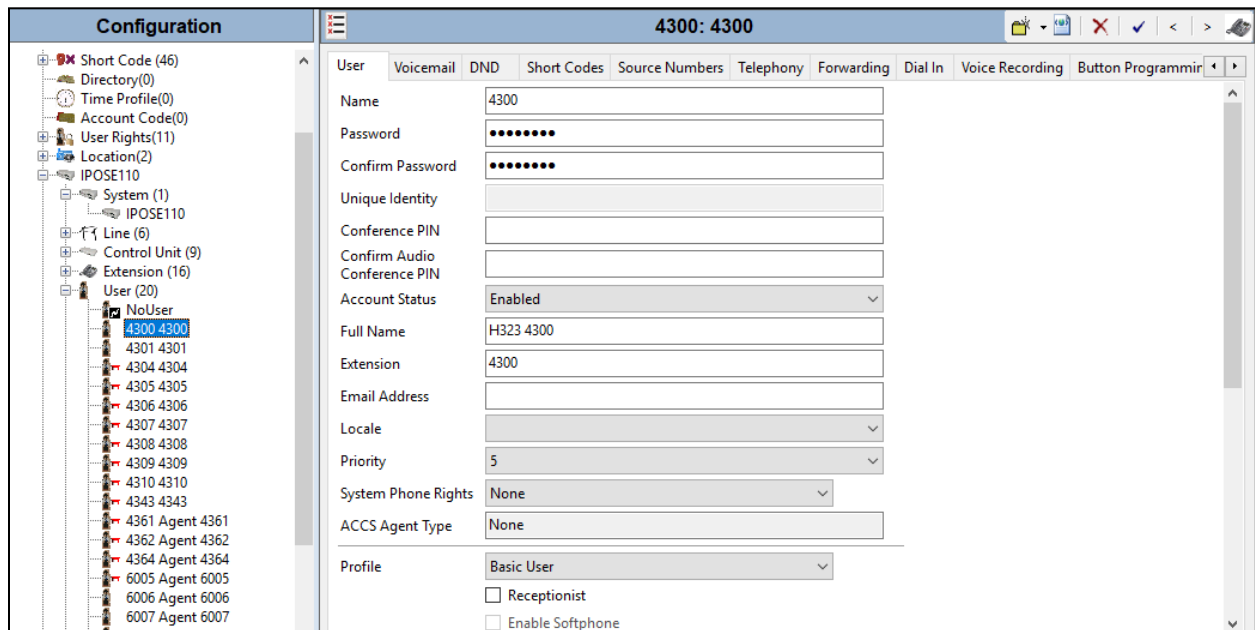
Configuration

Short Code (46)
Directory(0)
Time Profile(0)
Account Code(0)
User Rights(11)
Location(2)
IPOSE110
System (1)
IPOSE110
Line (6)
Control Unit (9)
Extension (16)
User (20)
NoUser
4300 4300
4301 4301
4304 4304
4305 4305
4306 4306
4307 4307
4308 4308
4309 4309
4310 4310
4343 4343
4361 Agent 4361
4362 Agent 4362
4364 Agent 4364
6005 Agent 6005
6006 Agent 6006
6007 Agent 6007

4300: 4300

User | Voicemail | DND | Short Codes | Source Numbers | Telephony | Forwarding | Dial In | Voice Recording | Button Programmir

Name 4300
Password ••••••••
Confirm Password ••••••••
Unique Identity
Conference PIN
Confirm Audio Conference PIN
Account Status Enabled
Full Name H323 4300
Extension 4300
Email Address
Locale
Priority 5
System Phone Rights None
ACCS Agent Type None
Profile Basic User
Receptionist
Enable Softphone